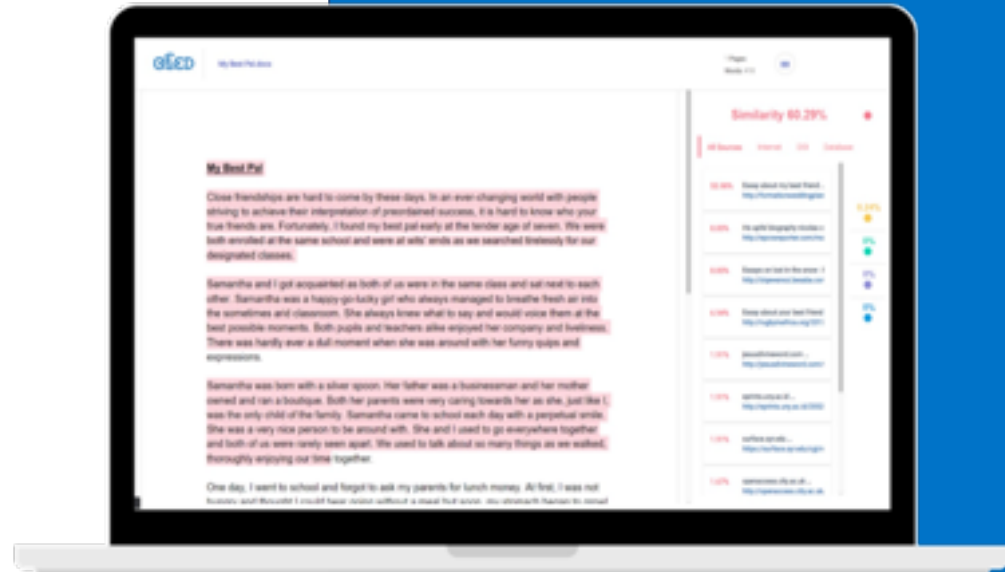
GSED My Best Pal.docx

1 Pages
Words 411

Similarity 60.29%

All Sources Internet DB Database

My Best Pal

Close friendships are hard to come by these days. In an ever-changing world with people striving to achieve their interpretation of preordained success, it is hard to know who your true friends are. Fortunately, I found my best pal early at the tender age of seven. We were both enrolled at the same school and were at wits' ends as we searched tirelessly for our designated classes.

Samantha and I got acquainted as both of us were in the same class and sat next to each other. Samantha was a happy-go-lucky girl who always managed to breathe fresh air into the sometimes arid classroom. She always knew what to say and would voice them at the best possible moments. Both pupils and teachers alike enjoyed her company and liveliness. There was hardly ever a dull moment when she was around with her funny quips and expressions.

Samantha was born with a silver spoon. Her father was a businessman and her mother owned and ran a boutique. Both her parents were very caring towards her as she, just like I, was the only child of the family. Samantha came to school each day with a perpetual smile. She was a very nice person to be around with. She and I used to go everywhere together and both of us were rarely seen apart. We used to talk about so many things as we walked, thoroughly enjoying our time together.

One day, I went to school and forgot to ask my parents for lunch money. At first, I was not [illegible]

32.59% Essay about my best friend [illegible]
6.09% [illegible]
5.09% Essays on lost in the snow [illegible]
4.19% Essay about your best friend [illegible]
1.91% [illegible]
1.91% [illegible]
1.91% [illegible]
1.41% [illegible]

0.23%
0%
0%
0%